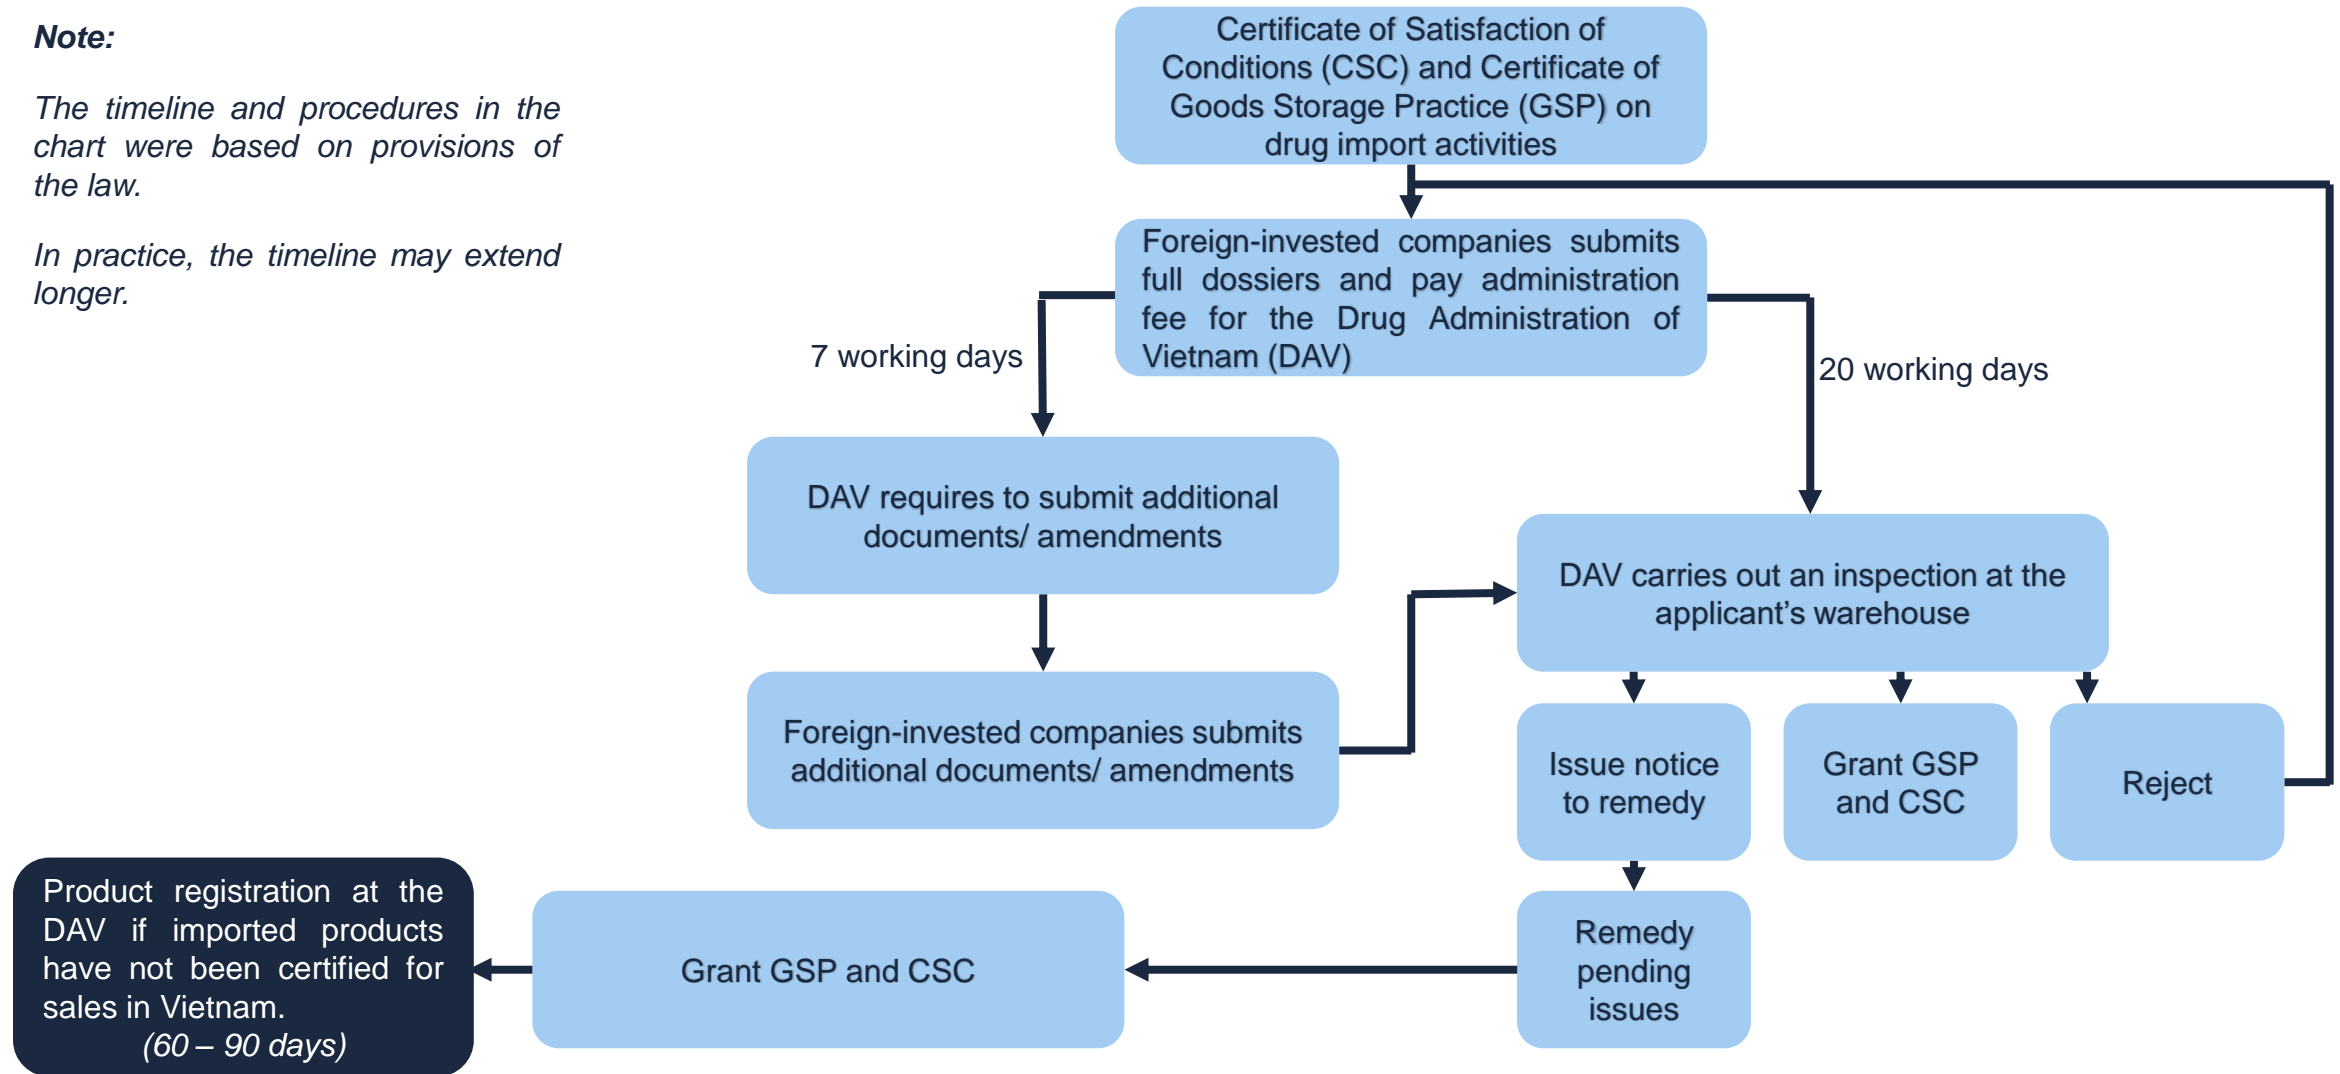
Note:

The timeline and procedures in the chart were based on provisions of the law.

In practice, the timeline may extend longer.

Certificate of Satisfaction of Conditions (CSC) and Certificate of Goods Storage Practice (GSP) on drug import activities

Foreign-invested companies submits full dossiers and pay administration fee for the Drug Administration of Vietnam (DAV)

7 working days

20 working days

DAV requires to submit additional documents/ amendments

Foreign-invested companies submits additional documents/ amendments

DAV carries out an inspection at the applicant's warehouse

Issue notice to remedy

Grant GSP and CSC

Reject

Remedy pending issues

Grant GSP and CSC

Product registration at the DAV if imported products have not been certified for sales in Vietnam.
(60 – 90 days)